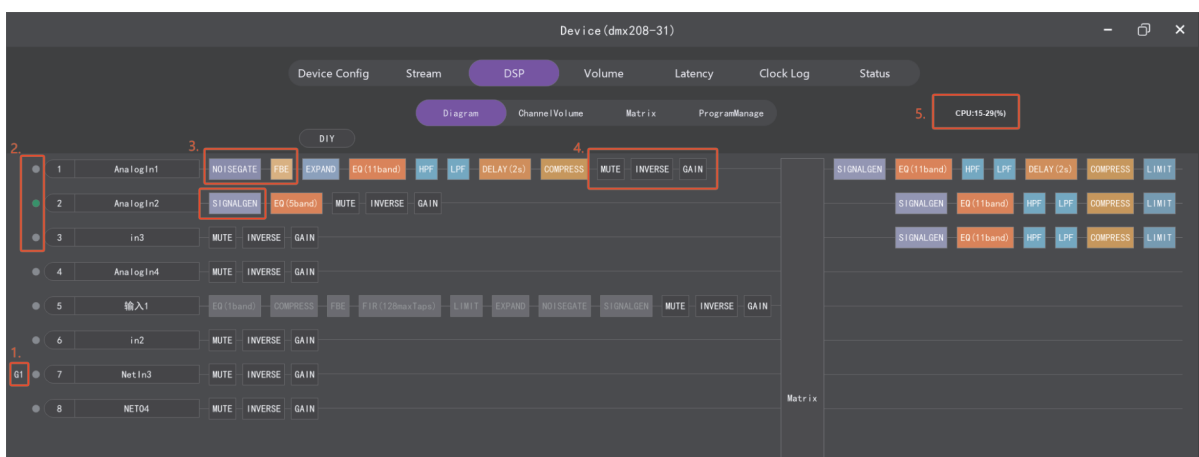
Device(dmx208-31)

Device Config Stream DSP Volume Latency Clock Log Status

Diagram ChannelVolume Matrix ProgramManage

5. CPU:15-29(%)

DIY

2.

3.

4.

1 AnalogIn1 NOISEGATE FBE EXPAND EQ(11band) HPF LPF DELAY(2s) COMPRESS MUTE INVERSE GAIN

2 AnalogIn2 SIGNALGEN EQ(5band) MUTE INVERSE GAIN

3 in3 MUTE INVERSE GAIN

4 AnalogIn4 MUTE INVERSE GAIN

5 输入1 EQ(1band) COMPRESS FBE FIR(128maxTaps) LIMIT EXPAND NOISEGATE SIGNALGEN MUTE INVERSE GAIN

6 in2 MUTE INVERSE GAIN

1.

G1 7 NetIn3 MUTE INVERSE GAIN

8 NET04 MUTE INVERSE GAIN

Matrix

SIGNALGEN EQ(11band) HPF LPF DELAY(2s) COMPRESS LIMIT

SIGNALGEN EQ(11band) HPF LPF COMPRESS LIMIT

SIGNALGEN EQ(11band) HPF LPF COMPRESS LIMIT